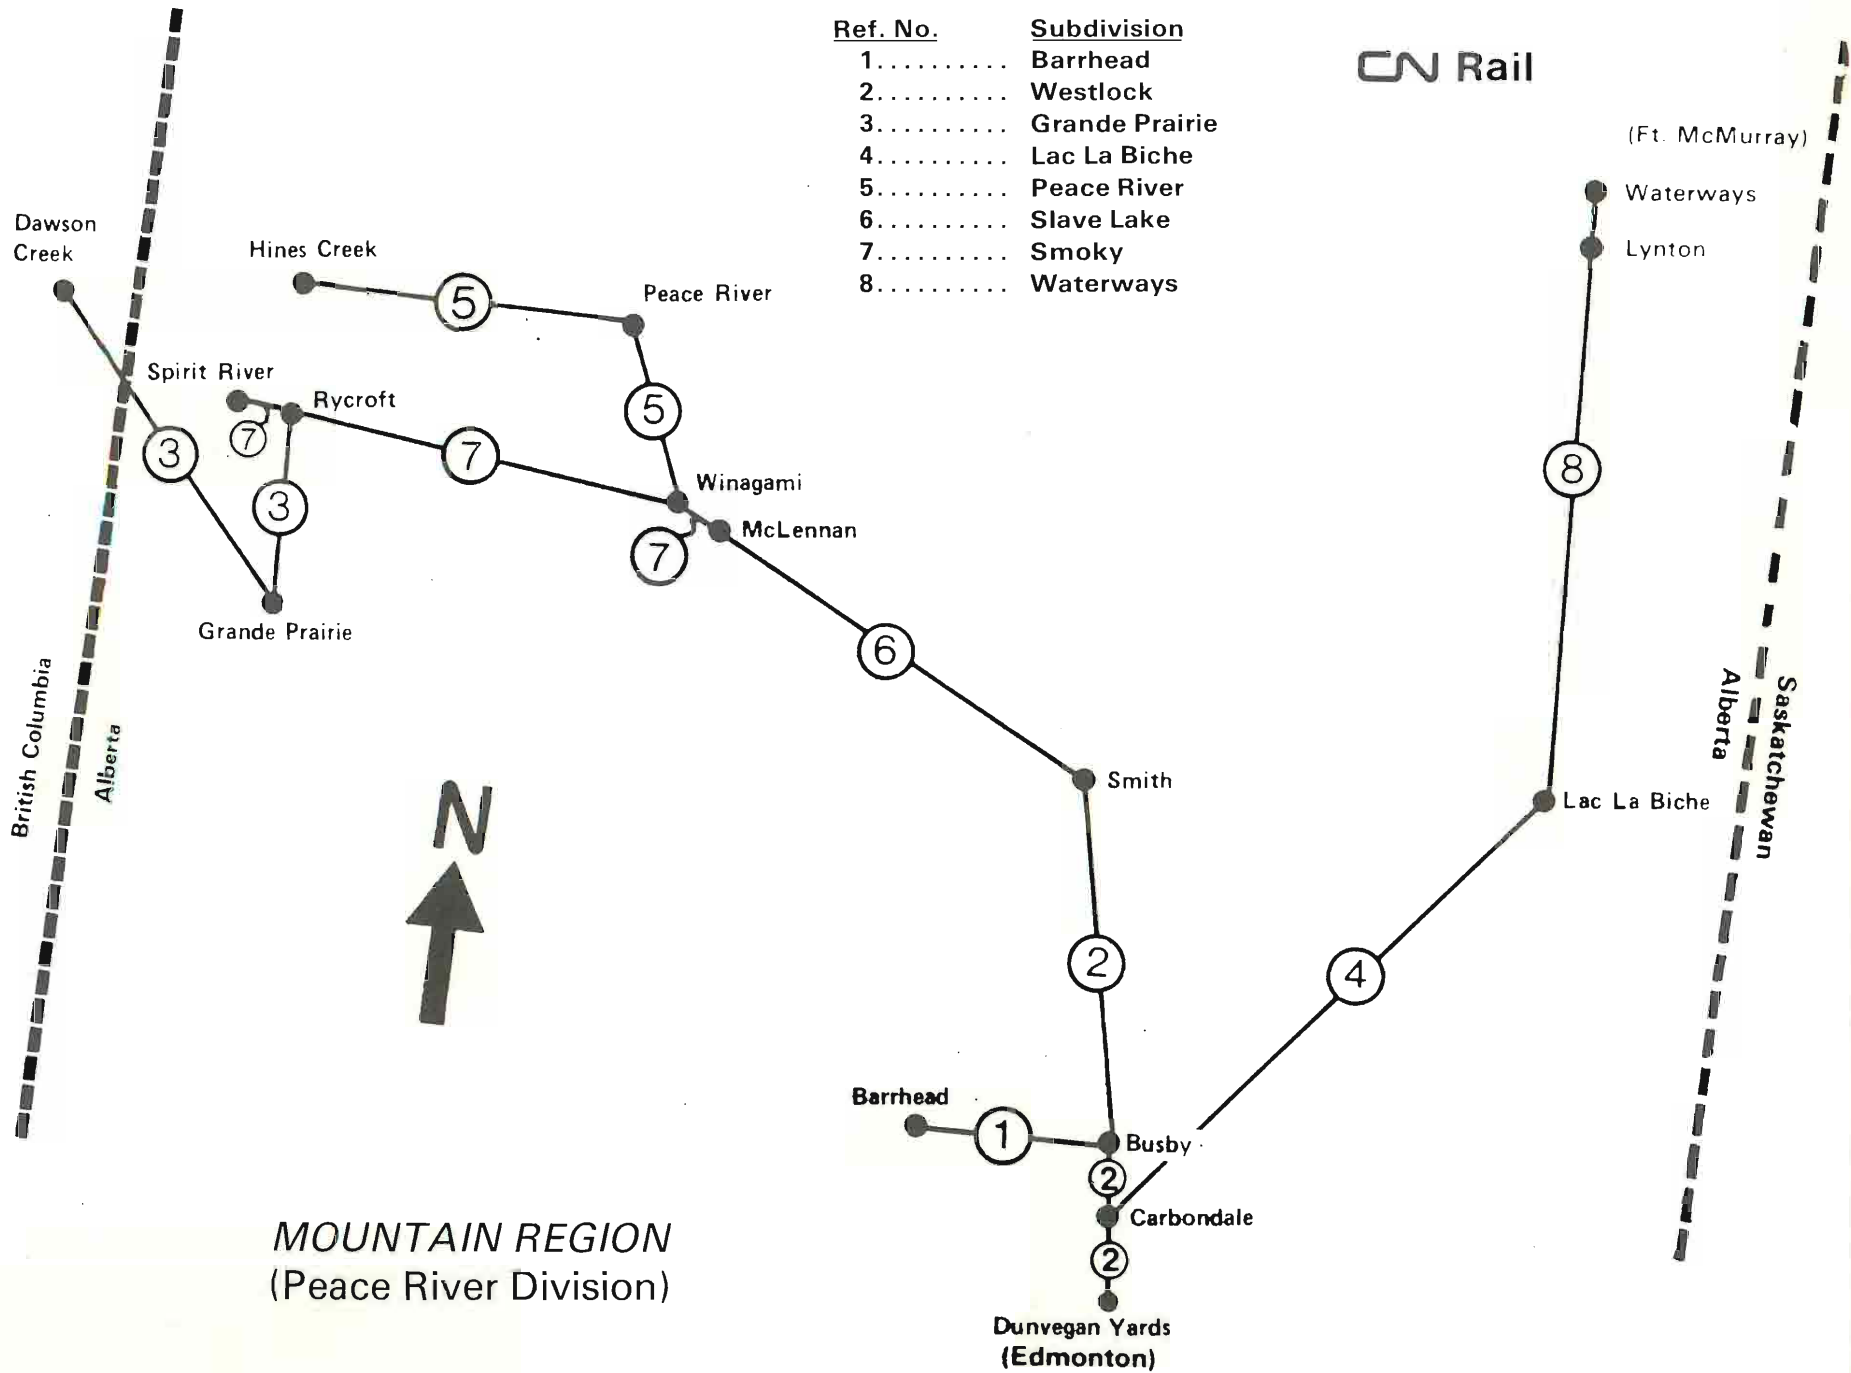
| Ref. No. | Subdivision |
|---|---|
| 1.......... | Barrhead |
| 2.......... | Westlock |
| 3.......... | Grande Prairie |
| 4.......... | Lac La Biche |
| 5.......... | Peace River |
| 6.......... | Slave Lake |
| 7.......... | Smoky |
| 8.......... | Waterways |

CN Rail

(Ft. McMurray)
Waterways
Lynton

Dawson Creek
Hines Creek
5
Peace River
Spirit River
Rycroft
7
3
7
5
3
Winagami
McLennan
7
Grande Prairie
6
British Columbia
Alberta
Saskatchewan
Alberta
8
Smith
Lac La Biche
N
2
4
Barrhead
1
Busby
2
Carbondale
2
Dunvegan Yards
(Edmonton)

MOUNTAIN REGION
(Peace River Division)